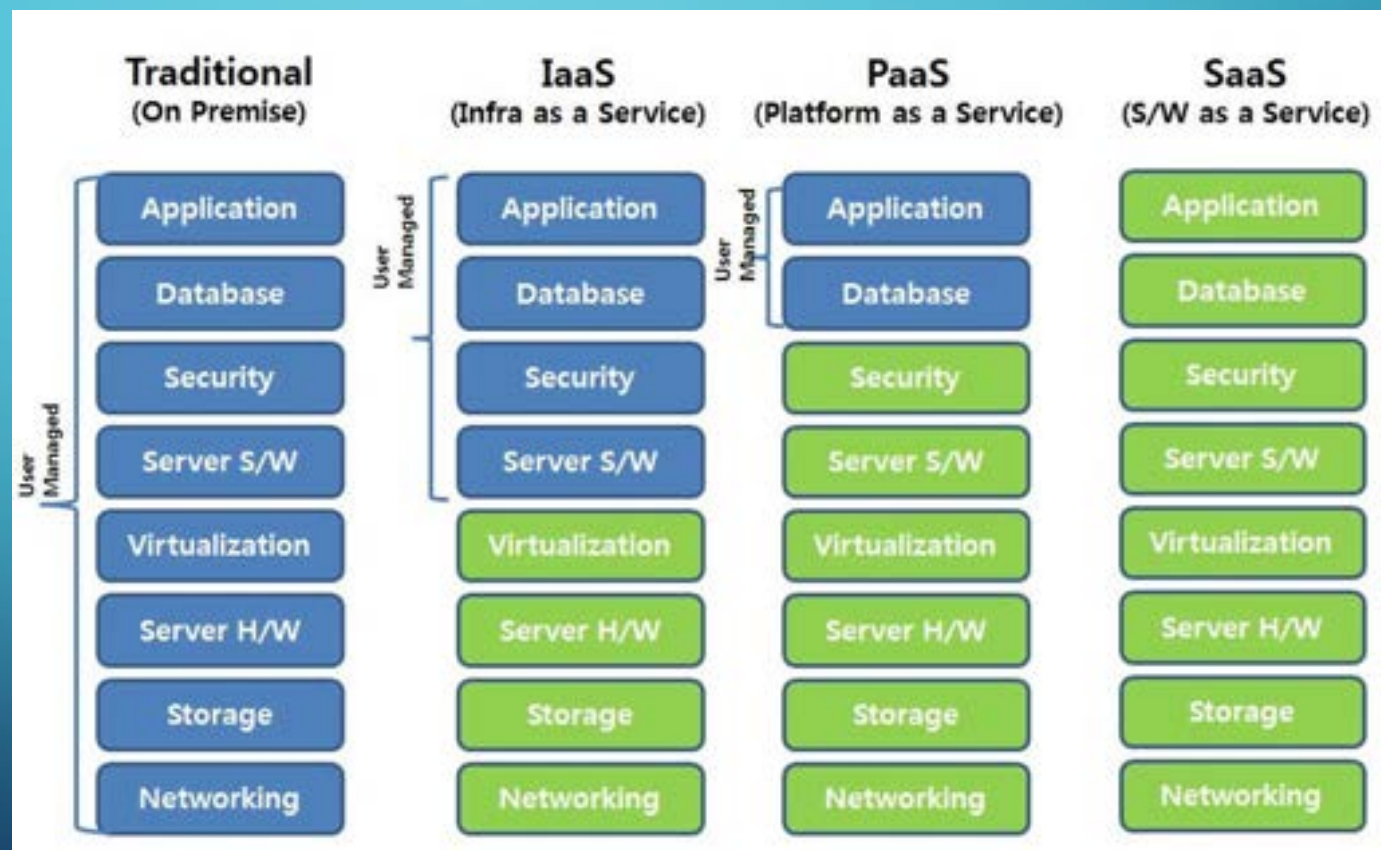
Traditional
(On Premise)

User Managed

Application
Database
Security
Server S/W
Virtualization
Server H/W
Storage
Networking

IaaS
(Infra as a Service)

User Managed

Application
Database
Security
Server S/W
Virtualization
Server H/W
Storage
Networking

PaaS
(Platform as a Service)

User Managed

Application
Database
Security
Server S/W
Virtualization
Server H/W
Storage
Networking

SaaS
(S/W as a Service)

Application
Database
Security
Server S/W
Virtualization
Server H/W
Storage
Networking